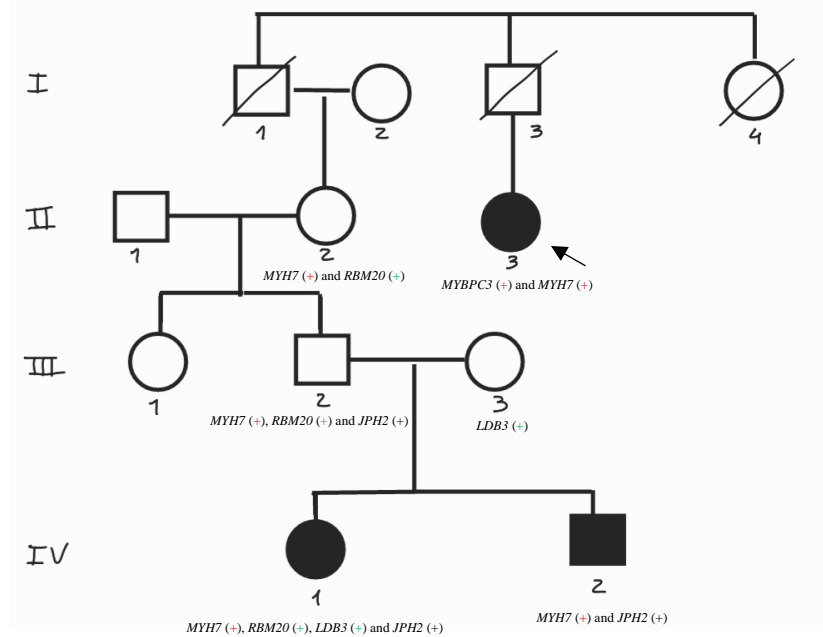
I

1

2

3

4

II

1

2

*MYH7* (+) and *RBM20* (+)

3

*MYBPC3* (+) and *MYH7* (+)

III

1

2

*MYH7* (+), *RBM20* (+) and *JPH2* (+)

3

*LDB3* (+)

IV

1

*MYH7* (+), *RBM20* (+), *LDB3* (+) and *JPH2* (+)

2

*MYH7* (+) and *JPH2* (+)